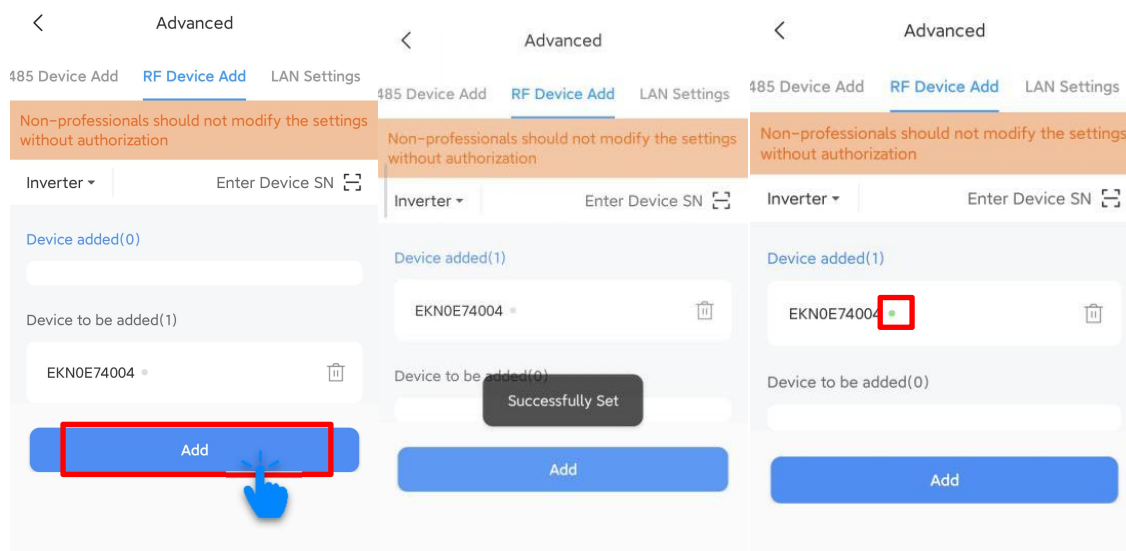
Advanced

485 Device Add RF Device Add LAN Settings

Non-professionals should not modify the settings without authorization

Inverter Enter Device SN

Device added(0)

Device to be added(1)

EKN0E74004

Add

Advanced

485 Device Add RF Device Add LAN Settings

Non-professionals should not modify the settings without authorization

Inverter Enter Device SN

Device added(1)

EKN0E74004

Device to be added(0)

Successfully Set

Add

Advanced

485 Device Add RF Device Add LAN Settings

Non-professionals should not modify the settings without authorization

Inverter Enter Device SN

Device added(1)

EKN0E74004

Device to be added(0)

Add